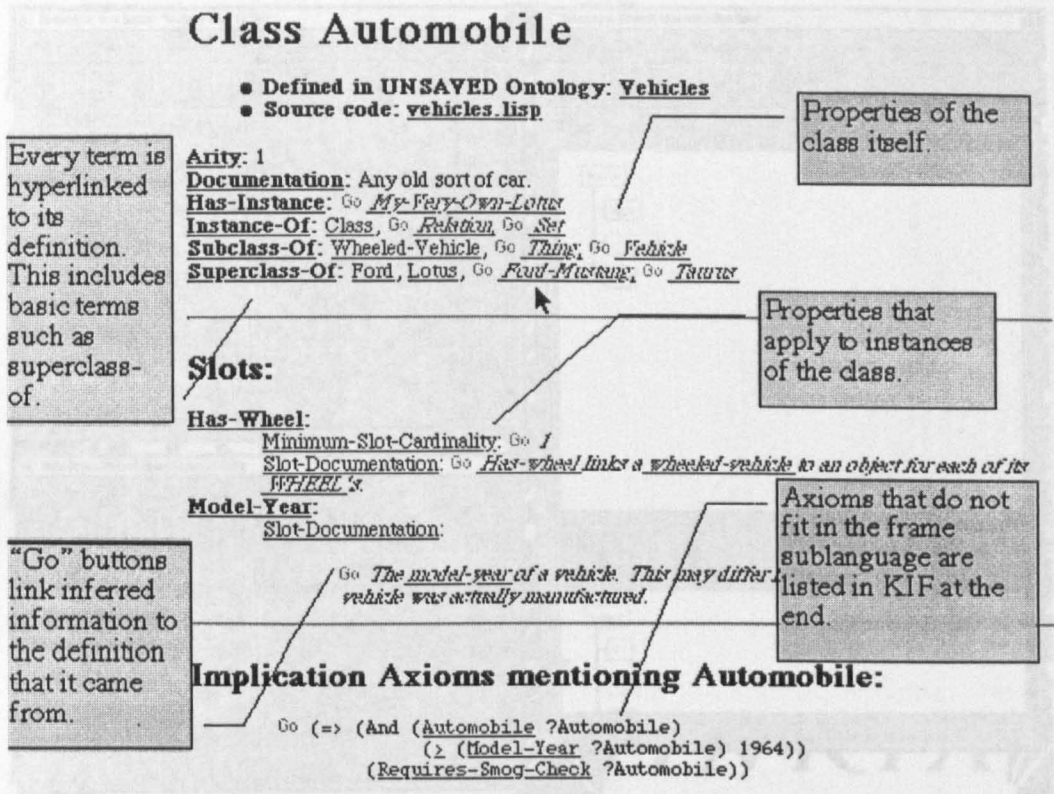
Class Automobile

• Defined in UNSAVED Ontology: Vehicles
• Source code: vehicles.lisp

Properties of the class itself.

Every term is hyperlinked to its definition. This includes basic terms such as superclass-of.

Arity: 1
Documentation: Any old sort of car.
Has-Instance: Go My-Very-Own-Lotus
Instance-Of: Class, Go Relation, Go Set
Subclass-Of: Wheeled-Vehicle, Go Thing, Go Vehicle
Superclass-Of: Ford, Lotus, Go Ford-Mustang, Go Taurus

Properties that apply to instances of the class.

Slots:

Has-Wheel:
Minimum-Slot-Cardinality: Go 1
Slot-Documentation: Go Has-wheel links a wheeled-vehicle to an object for each of its WHEEL's.
Model-Year:
Slot-Documentation:

Axioms that do not fit in the frame sublanguage are listed in KIF at the end.

"Go" buttons link inferred information to the definition that it came from.

Go The model-year of a vehicle. This may differ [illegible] vehicle was actually manufactured.

Implication Axioms mentioning Automobile:

Go (=> (And (Automobile ?Automobile)
($\geq$ (Model-Year ?Automobile) 1964))
(Requires-Smog-Check ?Automobile))